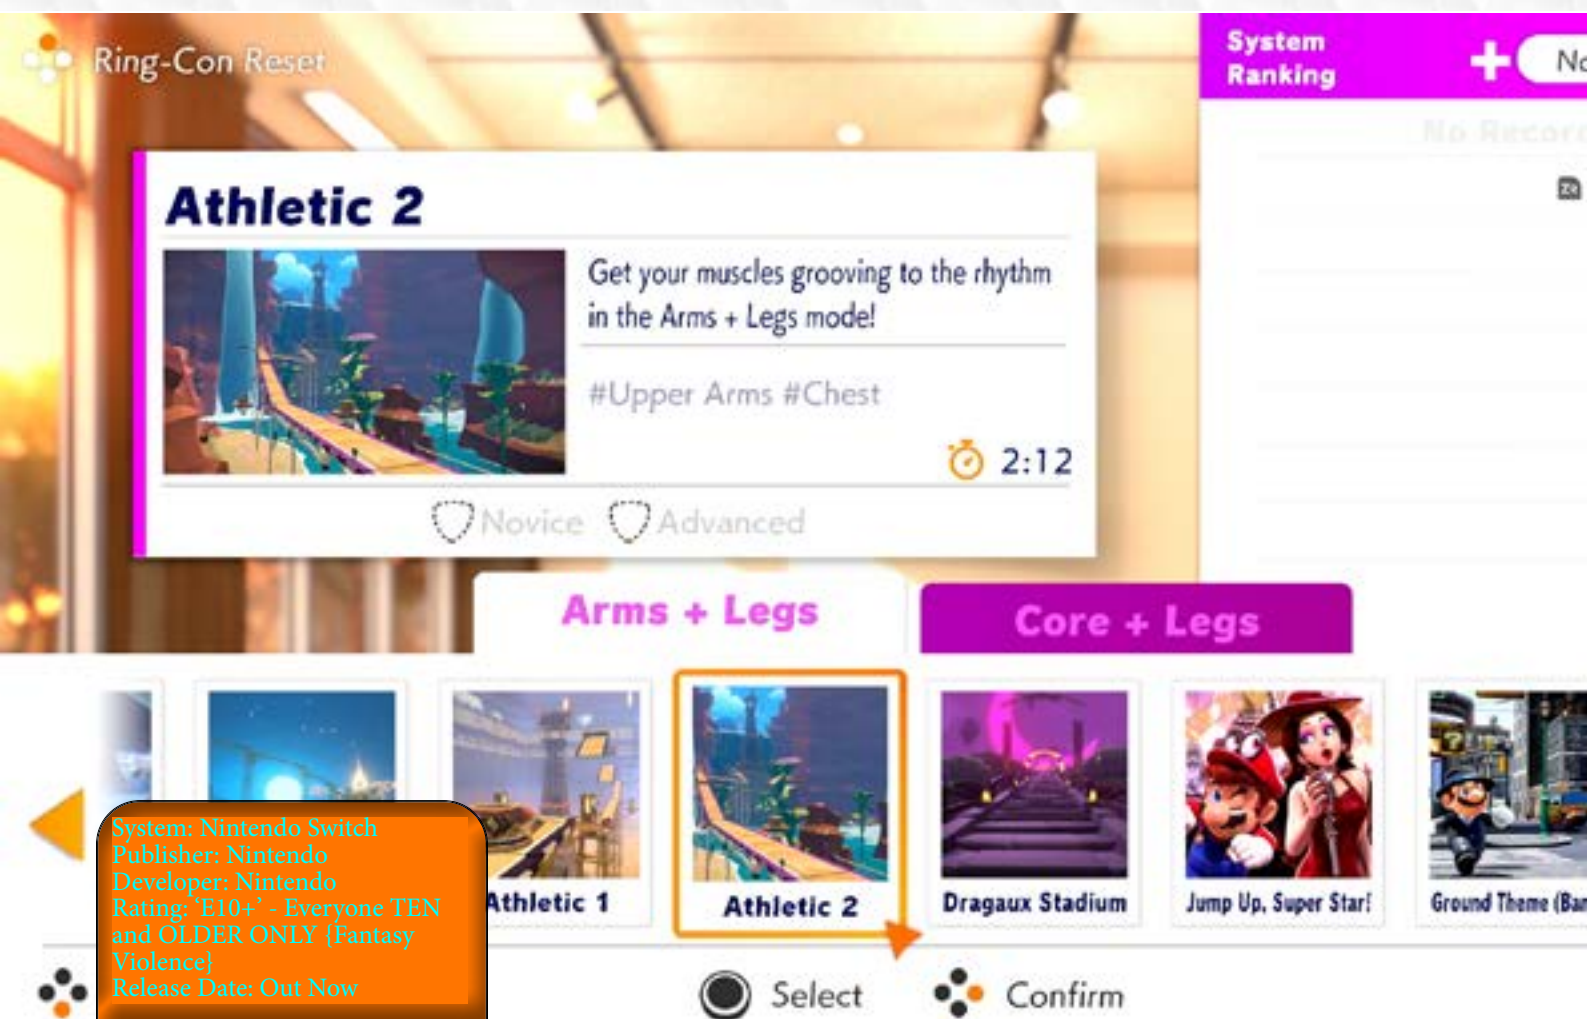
Ring-Con Reset

System Ranking

No Record

Athletic 2

Get your muscles grooving to the rhythm in the Arms + Legs mode!

#Upper Arms #Chest

2:12

Novice Advanced

Arms + Legs

Core + Legs

Athletic 1

Athletic 2

Dragaux Stadium

Jump Up, Super Star!

Ground Theme (Ba

System: Nintendo Switch
Publisher: Nintendo
Developer: Nintendo
Rating: 'E10+' - Everyone TEN and OLDER ONLY {Fantasy Violence}
Release Date: Out Now

Select

Confirm